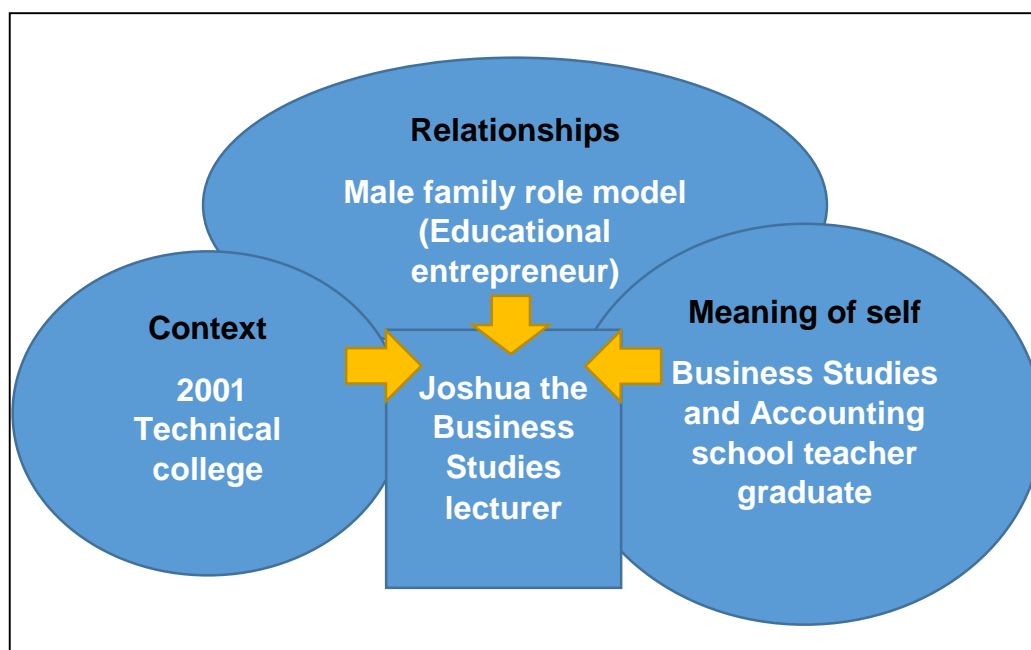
Relationships

Male family role model (Educational entrepreneur)

Context

2001 Technical college

Joshua the Business Studies lecturer

Meaning of self

Business Studies and Accounting school teacher graduate